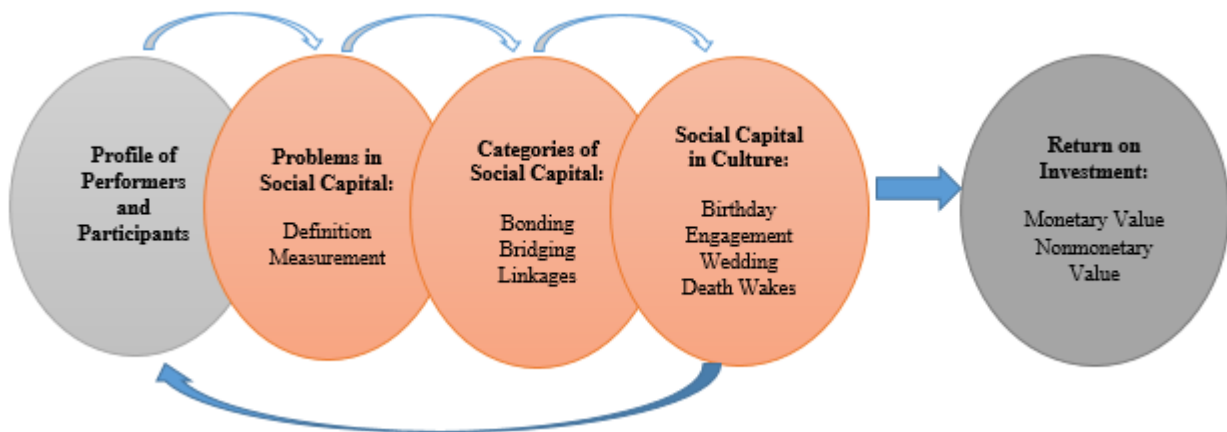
Profile of Performers and Participants

Problems in Social Capital:

Definition
Measurement

Categories of Social Capital:

Bonding
Bridging
Linkages

Social Capital in Culture:

Birthday
Engagement
Wedding
Death Wakes

Return on Investment:

Monetary Value
Nonmonetary Value